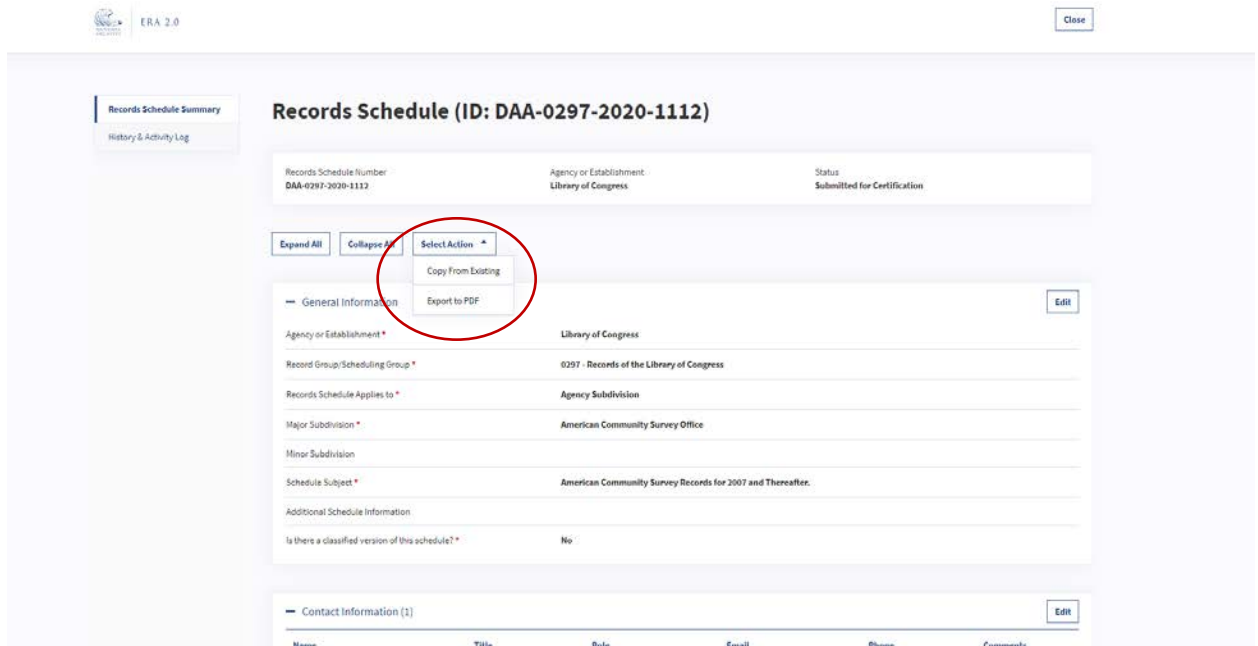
ERA 2.0

Close

Records Schedule Summary
History & Activity Log

Records Schedule (ID: DAA-0297-2020-1112)

Records Schedule Number
DAA-0297-2020-1112

Agency or Establishment
Library of Congress

Status
Submitted for Certification

Expand All
Collapse All
Select Action
Copy From Existing
Export to PDF

— General Information

Edit

| | |
|---|---|
| Agency or Establishment * | Library of Congress |
| Record Group/Scheduling Group * | 0297 - Records of the Library of Congress |
| Records Schedule Applies to * | Agency Subdivision |
| Major Subdivision * | American Community Survey Office |
| Minor Subdivision | |
| Schedule Subject * | American Community Survey Records for 2007 and Thereafter. |
| Additional Schedule Information | |
| Is there a classified version of this schedule? * | No |

— Contact Information (1)

Edit

Name Title Role Email Phone Comments